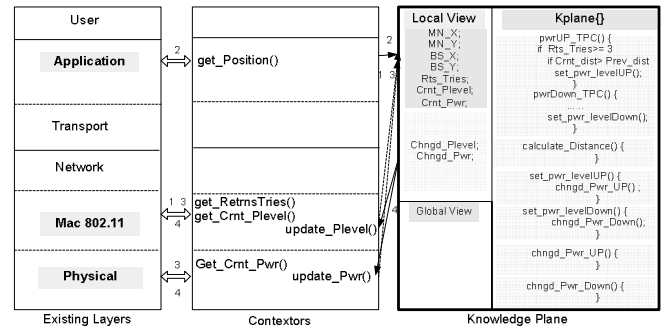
User

Application

Transport

Network

Mac 802.11

Physical

Existing Layers

2

1 3

4

3

4

get_Position()

get_RetrnsTries()
get_Crnt_Plevel()
update_Plevel()

Get_Crnt_Pwr()
update_Pwr()

Contextors

2

1 3

4

Local View

MN_X;
MN_Y;
BS_X;
BS_Y;
Rts_Tries;
Crnt_Plevel;
Crnt_Pwr;

Chngd_Plevel;
Chngd_Pwr;

Global View

Kplane{}

pwrUP_TPC() {
if Rts_Tries>= 3
if Crnt_dist> Prev_dist
set_pwr_levelUP();
}

pwrDown_TPC() {
.....
set_pwr_levelDown();
}

calculate_Distance() {
}

set_pwr_levelUP() {
chngd_Pwr_UP() ;
}

set_pwr_levelDown() {
chngd_Pwr_Down();
}

chngd_Pwr_UP() {
}

chngd_Pwr_Down() {
}

Knowledge Plane